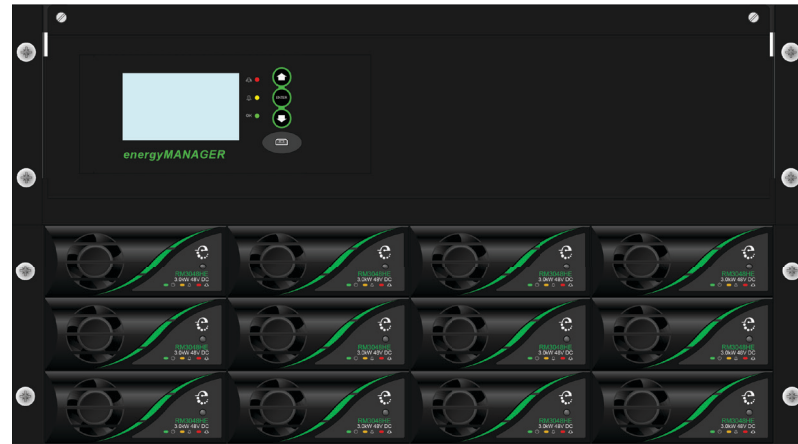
ON

ENTER

energyMANAGER

RM3048HE
3.0kW 48V DC

RM3048HE
3.0kW 48V DC

RM3048HE
3.0kW 48V DC

RM3048HE
3.0kW 48V DC

RM3048HE
3.0kW 48V DC

RM3048HE
3.0kW 48V DC

RM3048HE
3.0kW 48V DC

RM3048HE
3.0kW 48V DC

RM3048HE
3.0kW 48V DC

RM3048HE
3.0kW 48V DC

RM3048HE
3.0kW 48V DC

RM3048HE
3.0kW 48V DC